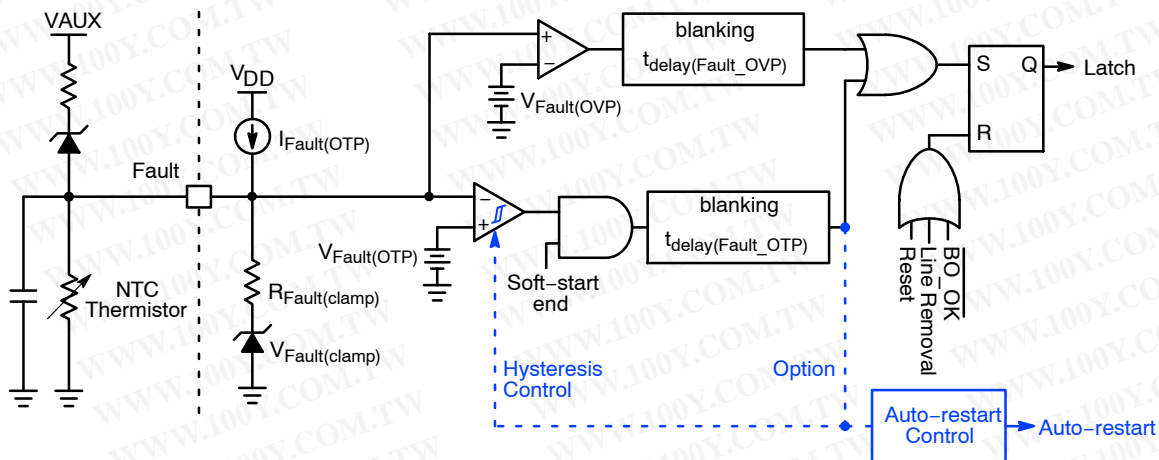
VAUX

$V_{DD}$

$I_{Fault(OTP)}$

Fault

NTC Thermistor

$R_{Fault(clamp)}$

$V_{Fault(clamp)}$

+

−

$V_{Fault(OVP)}$

blanking

$t_{delay(Fault\_OVP)}$

−

+

$V_{Fault(OTP)}$

Soft−start end

blanking

$t_{delay(Fault\_OTP)}$

S

Q

Latch

R

Reset

Line Removal

BO_OK

Hysteresis Control

Option

Auto−restart Control

Auto−restart

WWW.100Y.COM.TW